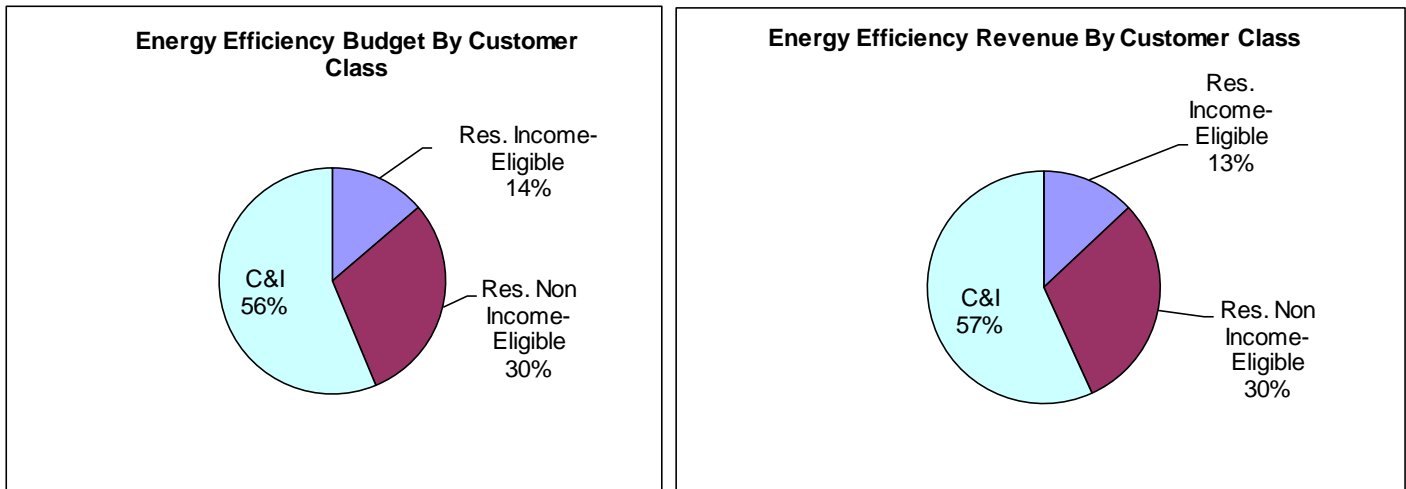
Energy Efficiency Budget By Customer Class

Res. Income-Eligible 14%

Res. Non Income-Eligible 30%

C&I 56%

Energy Efficiency Revenue By Customer Class

Res. Income-Eligible 13%

Res. Non Income-Eligible 30%

C&I 57%